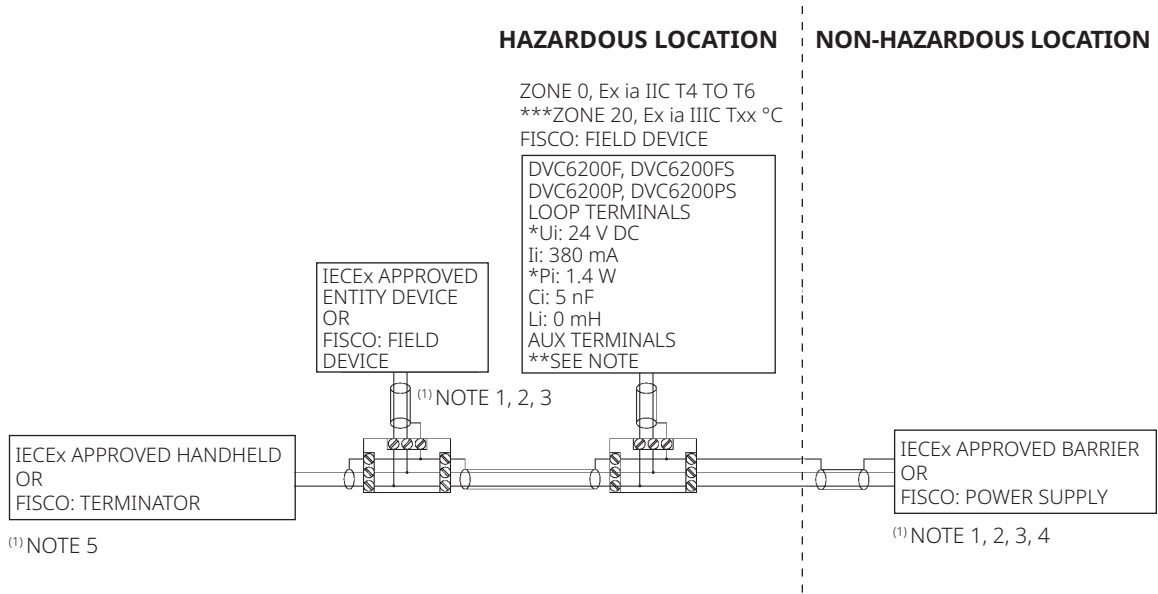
HAZARDOUS LOCATION

NON-HAZARDOUS LOCATION

ZONE 0, Ex ia IIC T4 TO T6
***ZONE 20, Ex ia IIIC Txx °C
FISCO: FIELD DEVICE

DVC6200F, DVC6200FS
DVC6200P, DVC6200PS
LOOP TERMINALS
*Ui: 24 V DC
Ii: 380 mA
*Pi: 1.4 W
Ci: 5 nF
Li: 0 mH
AUX TERMINALS
**SEE NOTE

IECEx APPROVED ENTITY DEVICE OR FISCO: FIELD DEVICE

$^{(1)}$ NOTE 1, 2, 3

IECEx APPROVED HANDHELD OR FISCO: TERMINATOR

$^{(1)}$ NOTE 5

IECEx APPROVED BARRIER OR FISCO: POWER SUPPLY

$^{(1)}$ NOTE 1, 2, 3, 4